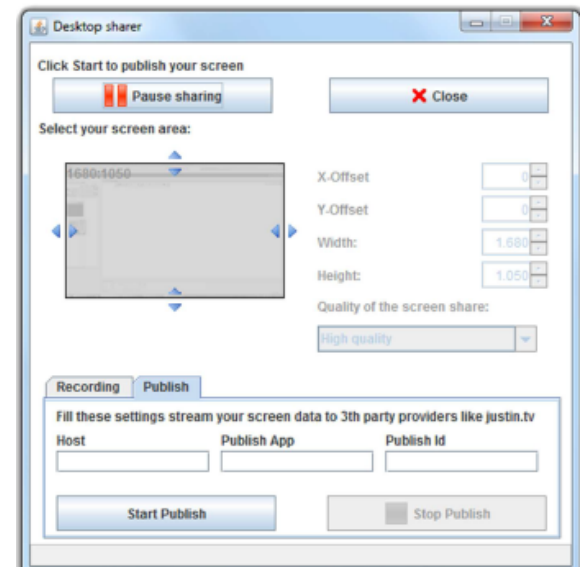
Desktop sharer

Click Start to publish your screen

Pause sharing

Close

Select your screen area:

1680:1050

X-Offset 0

Y-Offset 0

Width: 1.680

Height: 1.050

Quality of the screen share:

High quality

Recording | Publish

Fill these settings stream your screen data to 3th party providers like justin.tv

Host

Publish App

Publish Id

Start Publish

Stop Publish